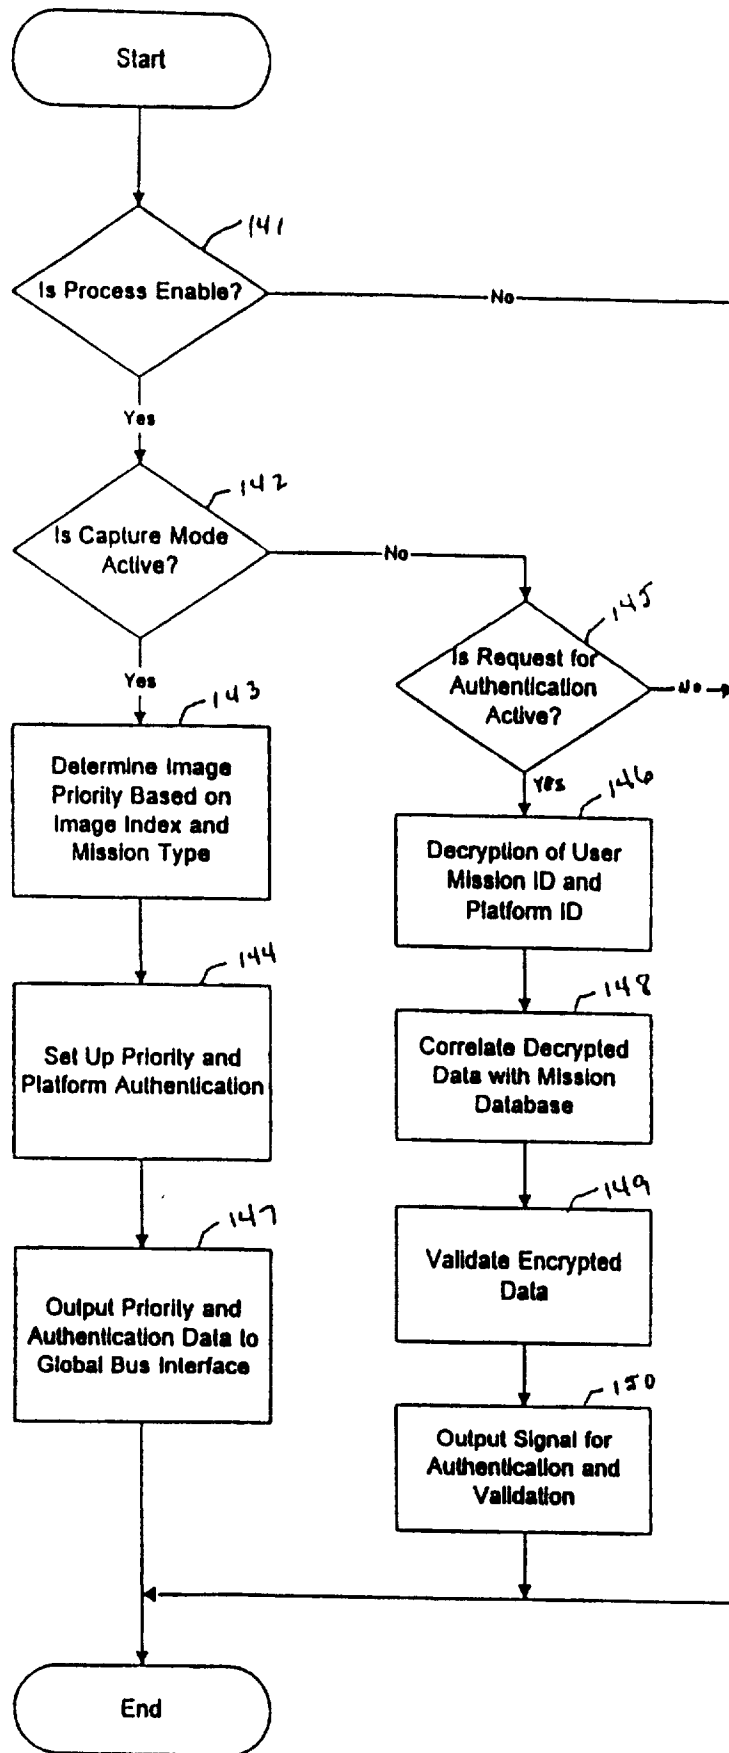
Start

141

Is Process Enable?

No

Yes

142

Is Capture Mode Active?

No

145

Is Request for Authentication Active?

No

Yes

143

Determine Image Priority Based on Image Index and Mission Type

Yes

146

Decryption of User Mission ID and Platform ID

144

Set Up Priority and Platform Authentication

148

Correlate Decrypted Data with Mission Database

149

Validate Encrypted Data

147

Output Priority and Authentication Data to Global Bus Interface

150

Output Signal for Authentication and Validation

End